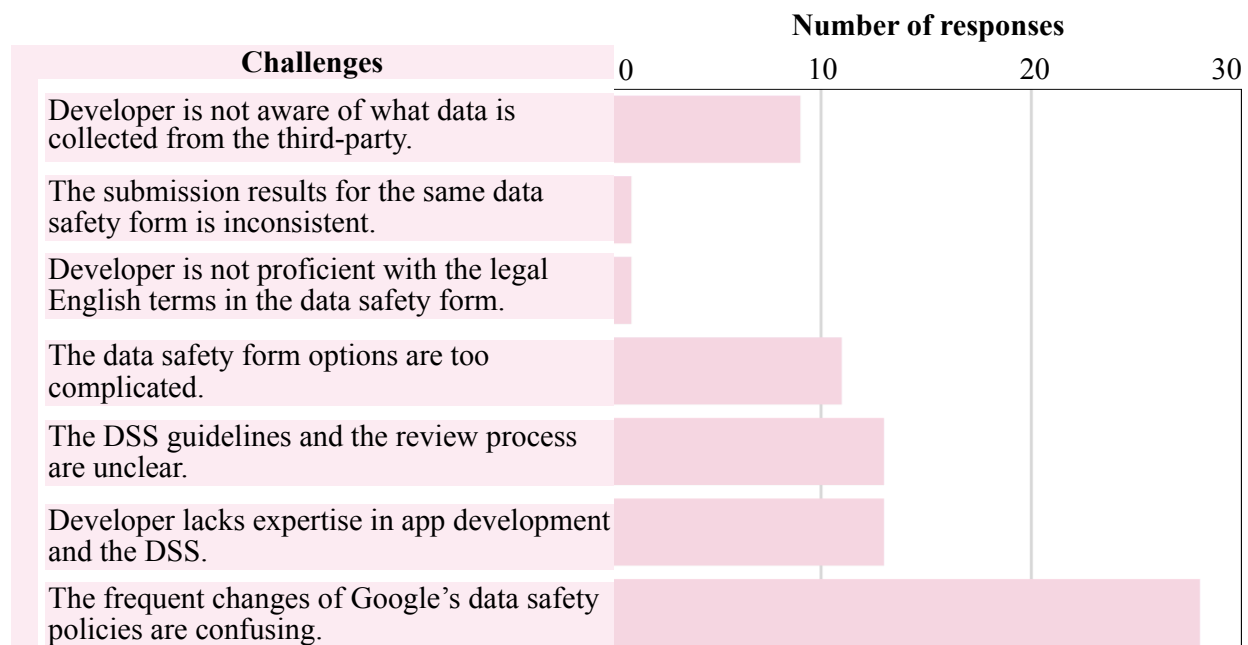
Number of responses

Challenges

0 10 20 30

Developer is not aware of what data is collected from the third-party.

The submission results for the same data safety form is inconsistent.

Developer is not proficient with the legal English terms in the data safety form.

The data safety form options are too complicated.

The DSS guidelines and the review process are unclear.

Developer lacks expertise in app development and the DSS.

The frequent changes of Google’s data safety policies are confusing.